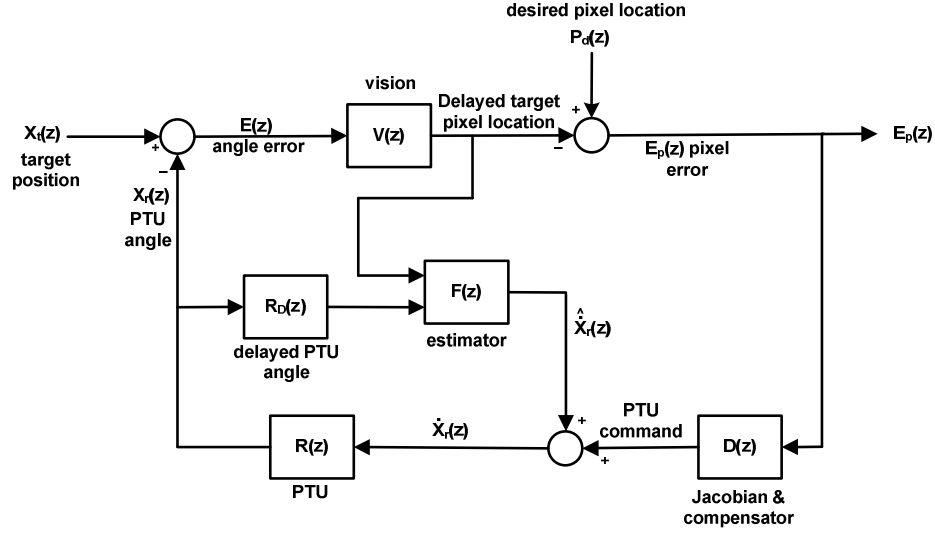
desired pixel location

$P_d(z)$

vision

$X_t(z)$
target position

+

−

$E(z)$
angle error

$V(z)$

Delayed target pixel location

+

−

$E_p(z)$ pixel error

$E_p(z)$

$X_r(z)$
PTU angle

$R_D(z)$

delayed PTU angle

$F(z)$

estimator

$\hat{\dot{X}}_r(z)$

+

+

PTU command

$\dot{X}_r(z)$

$R(z)$

PTU

$D(z)$

Jacobian & compensator